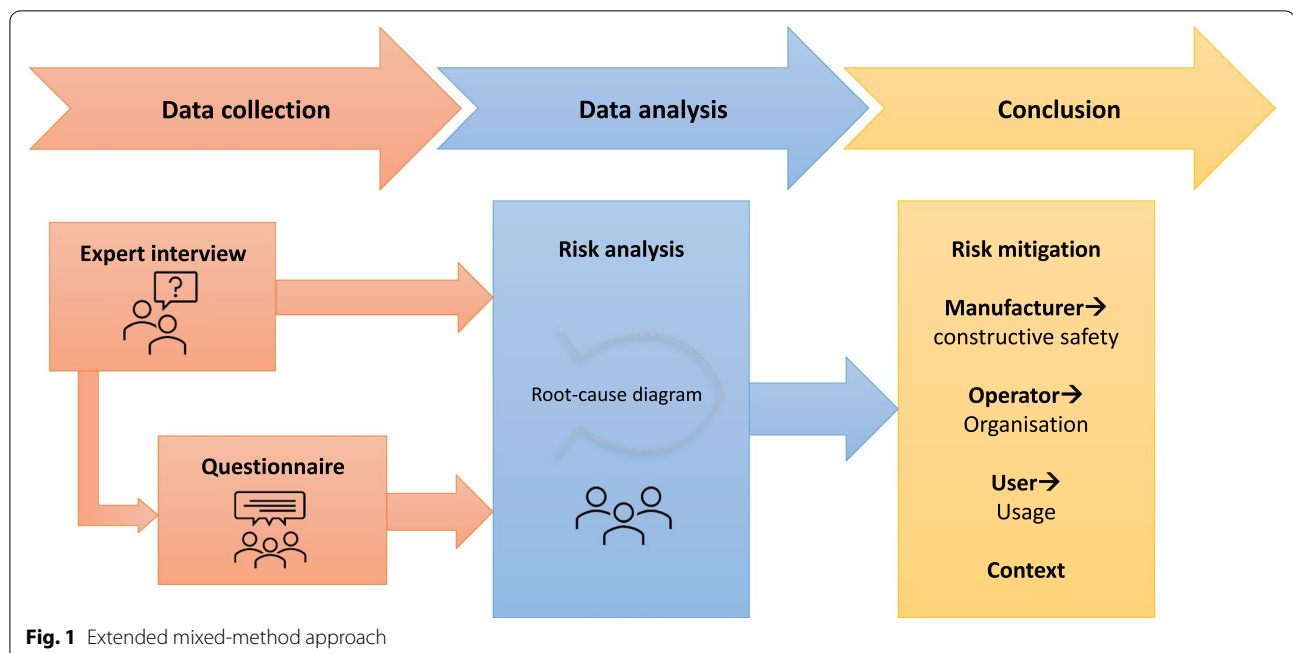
Data collection

Data analysis

Conclusion

Expert interview

?

Questionnaire

Risk analysis

Root-cause diagram

Risk mitigation

Manufacturer→ constructive safety

Operator→ Organisation

User→ Usage

Context

**Fig. 1** Extended mixed-method approach